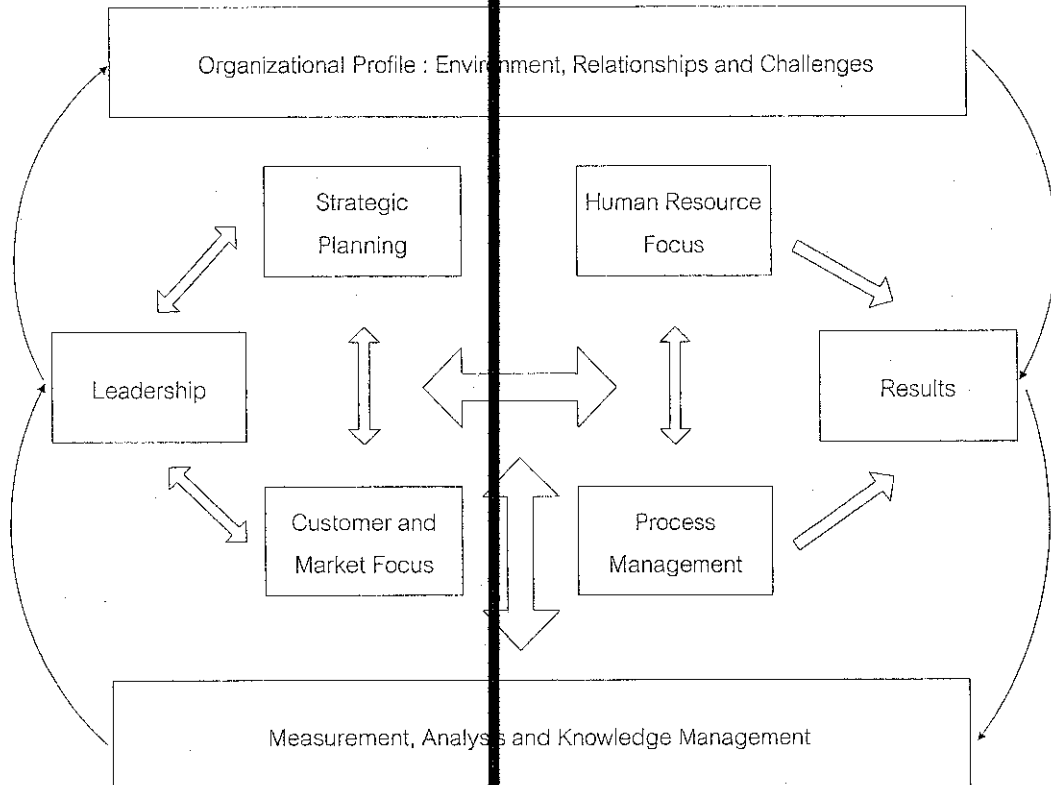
Organizational Profile : Envir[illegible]nment, Relationships and Challenges

Strategic Planning

Human Resource Focus

Leadership

Results

Customer and Market Focus

Process Management

Measurement, Analys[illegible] and Knowledge Management